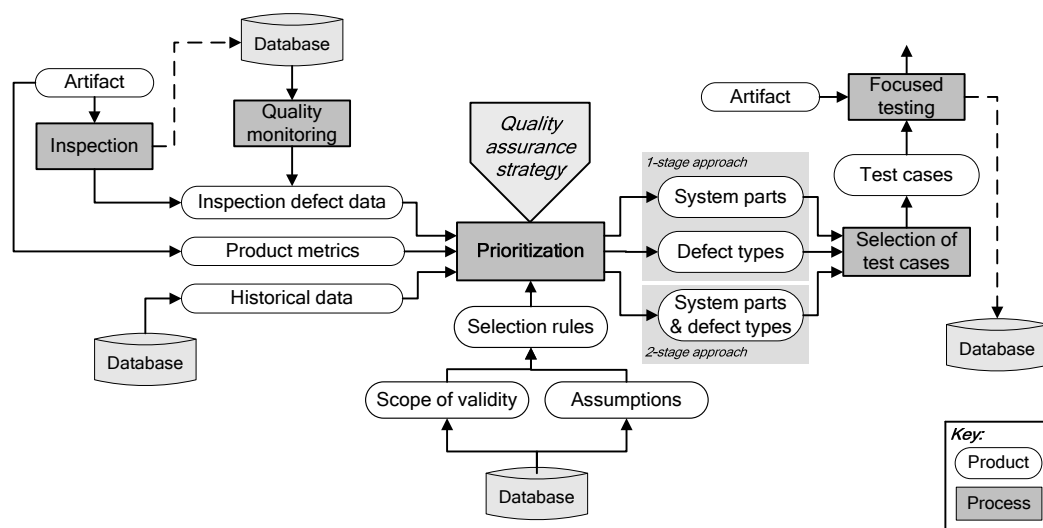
Database

Artifact

Quality monitoring

Inspection

Quality assurance strategy

Artifact

Focused testing

1-stage approach

Test cases

Inspection defect data

System parts

Product metrics

Prioritization

Defect types

Selection of test cases

Historical data

System parts & defect types

Selection rules

2-stage approach

Database

Database

Scope of validity

Assumptions

Database

Key:

Product

Process